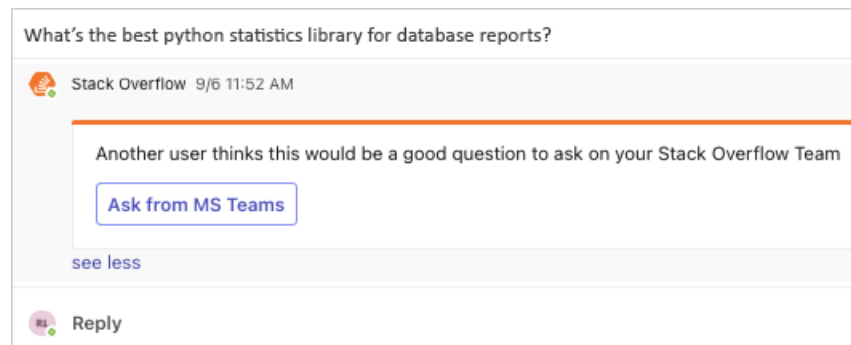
What's the best python statistics library for database reports?

Stack Overflow 9/6 11:52 AM

Another user thinks this would be a good question to ask on your Stack Overflow Team

Ask from MS Teams

see less

RL

Reply